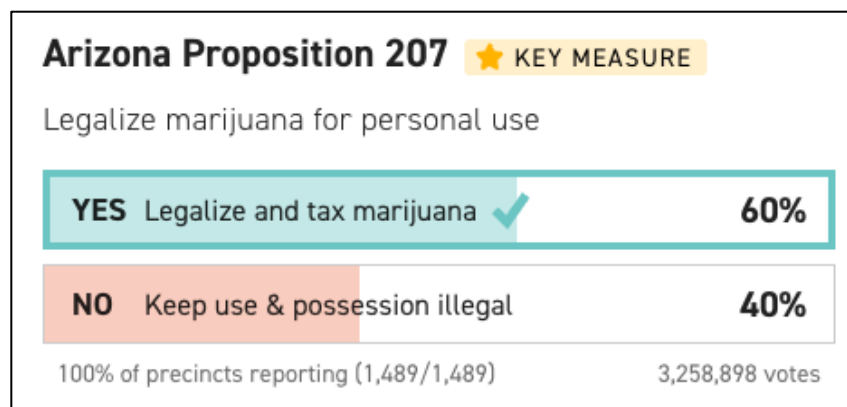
Arizona Proposition 207 KEY MEASURE

Legalize marijuana for personal use

YES Legalize and tax marijuana 60%

NO Keep use & possession illegal 40%

100% of precincts reporting (1,489/1,489) 3,258,898 votes